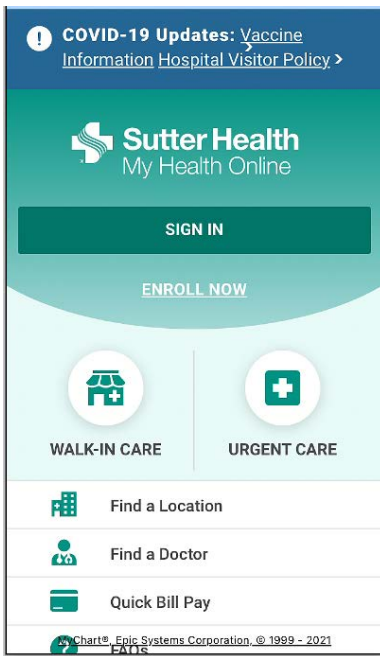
COVID-19 Updates: Vaccine Information Hospital Visitor Policy >

Sutter Health
My Health Online

SIGN IN

ENROLL NOW

WALK-IN CARE

URGENT CARE

Find a Location

Find a Doctor

Quick Bill Pay

MyChart®, Epic Systems Corporation, © 1999 - 2021

FAQs